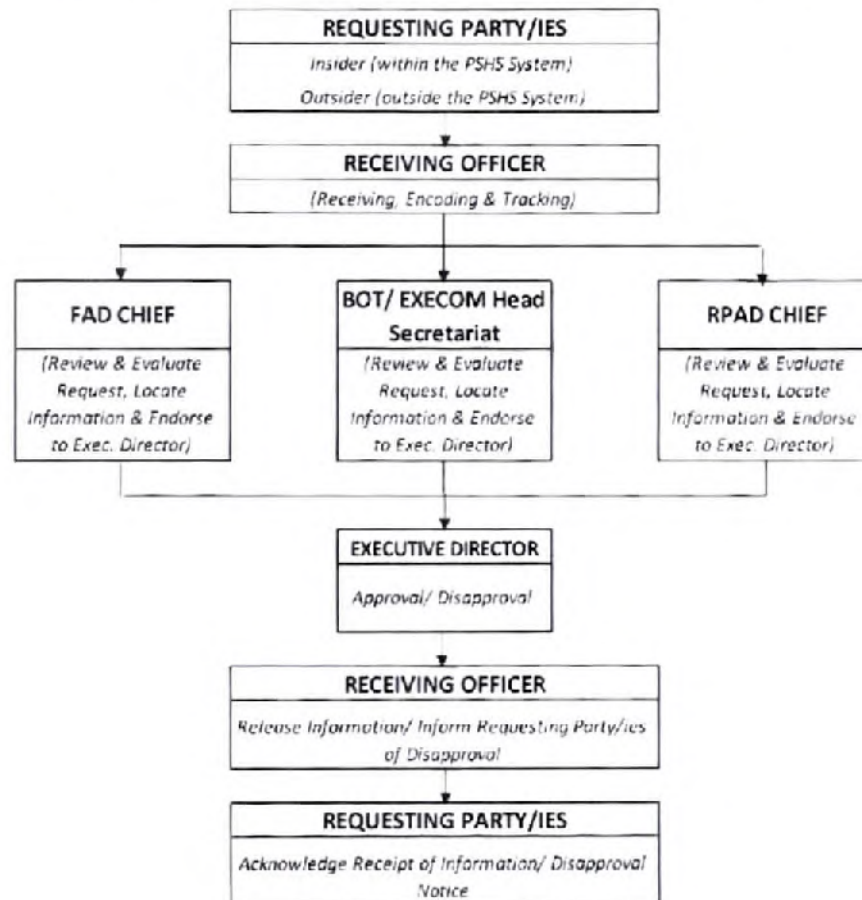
REQUESTING PARTY/IES

Insider (within the PSHS System)

Outsider (outside the PSHS System)

RECEIVING OFFICER

(Receiving, Encoding & Tracking)

FAD CHIEF

(Review & Evaluate Request, Locate Information & Endorse to Exec. Director)

BOT/ EXECOM Head Secretariat

(Review & Evaluate Request, Locate Information & Endorse to Exec. Director)

RPAD CHIEF

(Review & Evaluate Request, Locate Information & Endorse to Exec. Director)

EXECUTIVE DIRECTOR

Approval/ Disapproval

RECEIVING OFFICER

Release Information/ Inform Requesting Party/ies of Disapproval

REQUESTING PARTY/IES

Acknowledge Receipt of Information/ Disapproval Notice